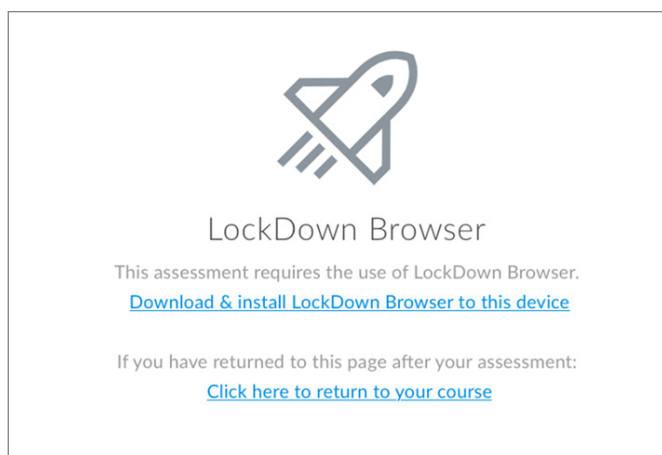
LockDown Browser

This assessment requires the use of LockDown Browser.

Download & install LockDown Browser to this device

If you have returned to this page after your assessment:

Click here to return to your course